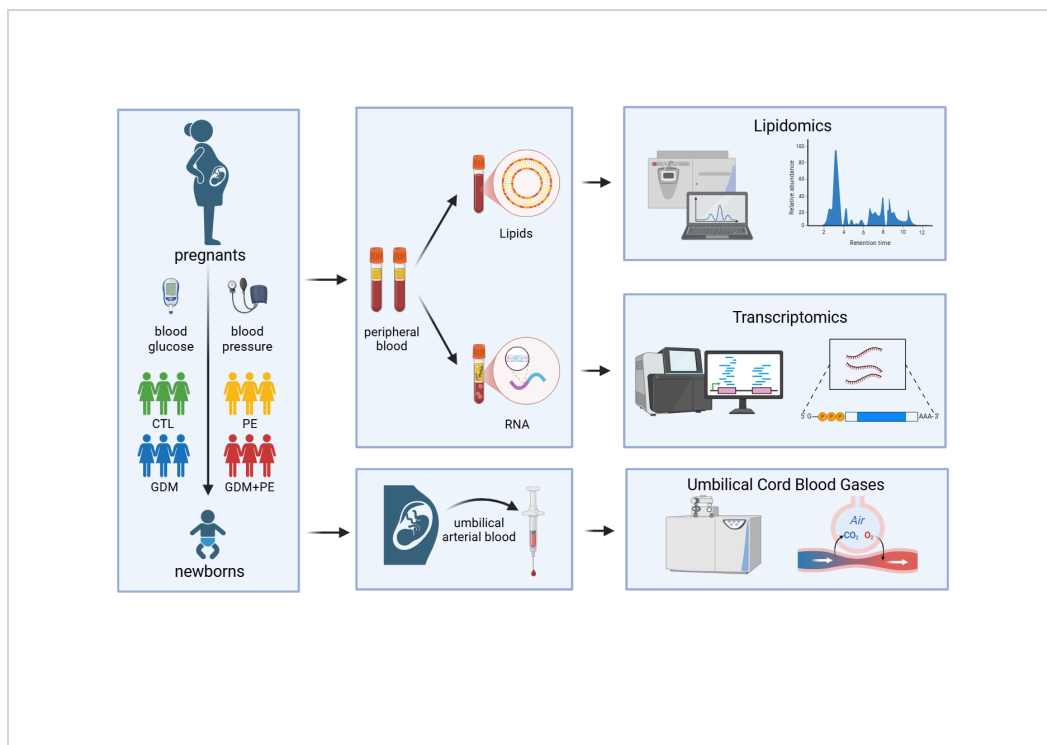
pregnants

blood glucose

blood pressure

CTL

PE

GDM

GDM+PE

newborns

peripheral blood

Lipids

RNA

umbilical arterial blood

Lipidomics

Relative abundance

100

80

60

40

20

0

0 2 4 6 8 10 12

Retention time

Transcriptomics

5' G P P P AAA 3'

Umbilical Cord Blood Gases

Air

$CO_2$ $O_2$